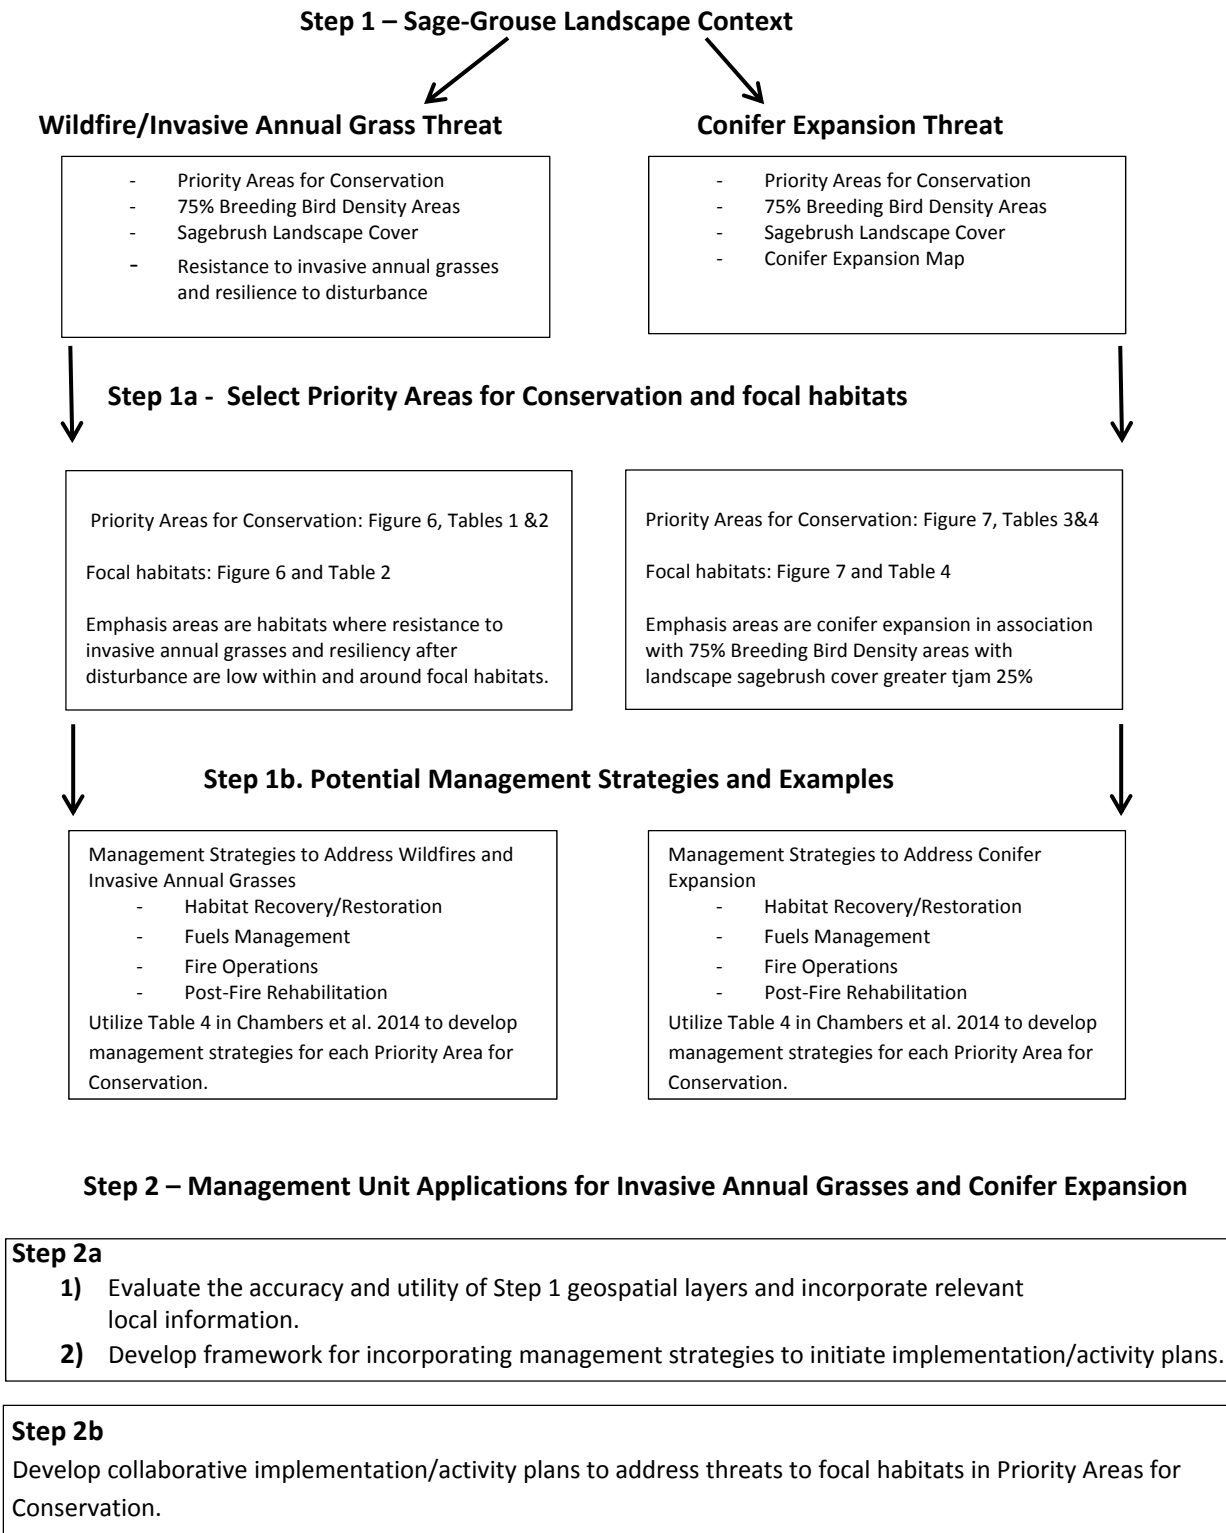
Step 1 – Sage-Grouse Landscape Context

Wildfire/Invasive Annual Grass Threat

- Priority Areas for Conservation
- 75% Breeding Bird Density Areas
- Sagebrush Landscape Cover
- Resistance to invasive annual grasses and resilience to disturbance

Conifer Expansion Threat

- Priority Areas for Conservation
- 75% Breeding Bird Density Areas
- Sagebrush Landscape Cover
- Conifer Expansion Map

Step 1a - Select Priority Areas for Conservation and focal habitats

Priority Areas for Conservation: Figure 6, Tables 1 &2

Focal habitats: Figure 6 and Table 2

Emphasis areas are habitats where resistance to invasive annual grasses and resiliency after disturbance are low within and around focal habitats.

Priority Areas for Conservation: Figure 7, Tables 3&4

Focal habitats: Figure 7 and Table 4

Emphasis areas are conifer expansion in association with 75% Breeding Bird Density areas with landscape sagebrush cover greater tjam 25%

Step 1b. Potential Management Strategies and Examples

Management Strategies to Address Wildfires and Invasive Annual Grasses
- Habitat Recovery/Restoration
- Fuels Management
- Fire Operations
- Post-Fire Rehabilitation
Utilize Table 4 in Chambers et al. 2014 to develop management strategies for each Priority Area for Conservation.

Management Strategies to Address Conifer Expansion
- Habitat Recovery/Restoration
- Fuels Management
- Fire Operations
- Post-Fire Rehabilitation
Utilize Table 4 in Chambers et al. 2014 to develop management strategies for each Priority Area for Conservation.

Step 2 – Management Unit Applications for Invasive Annual Grasses and Conifer Expansion

Step 2a
1) Evaluate the accuracy and utility of Step 1 geospatial layers and incorporate relevant local information.
2) Develop framework for incorporating management strategies to initiate implementation/activity plans.

Step 2b
Develop collaborative implementation/activity plans to address threats to focal habitats in Priority Areas for Conservation.